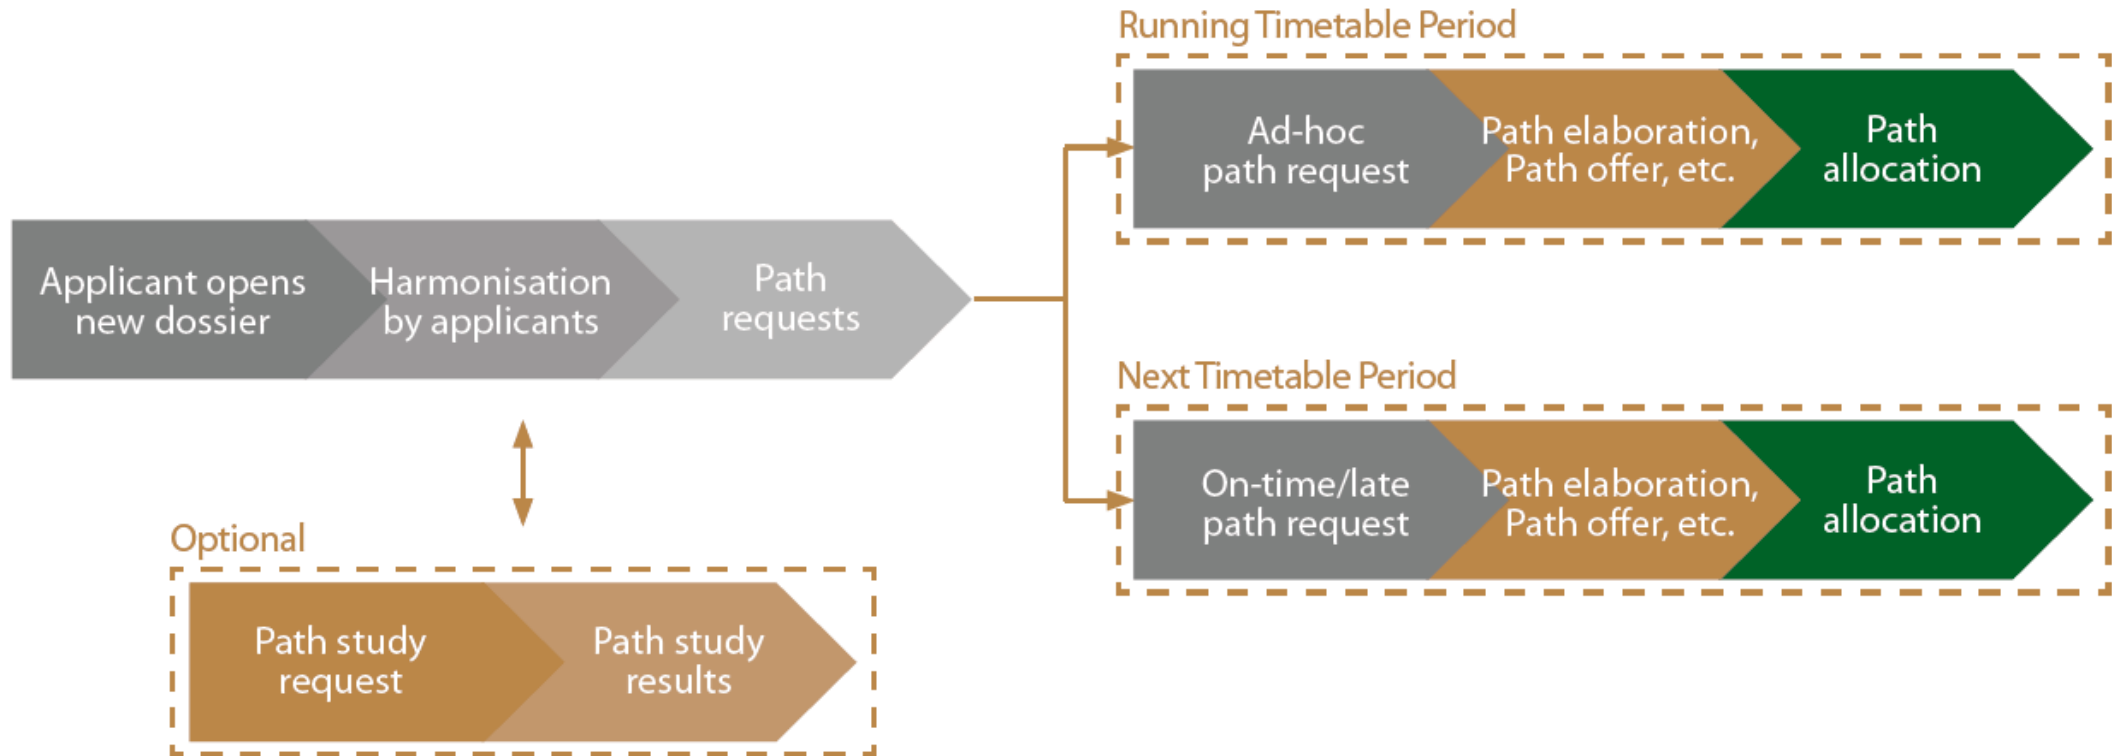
Applicant opens new dossier

Harmonisation by applicants

Path requests

Optional

Path study request

Path study results

Running Timetable Period

Ad-hoc path request

Path elaboration, Path offer, etc.

Path allocation

Next Timetable Period

On-time/late path request

Path elaboration, Path offer, etc.

Path allocation